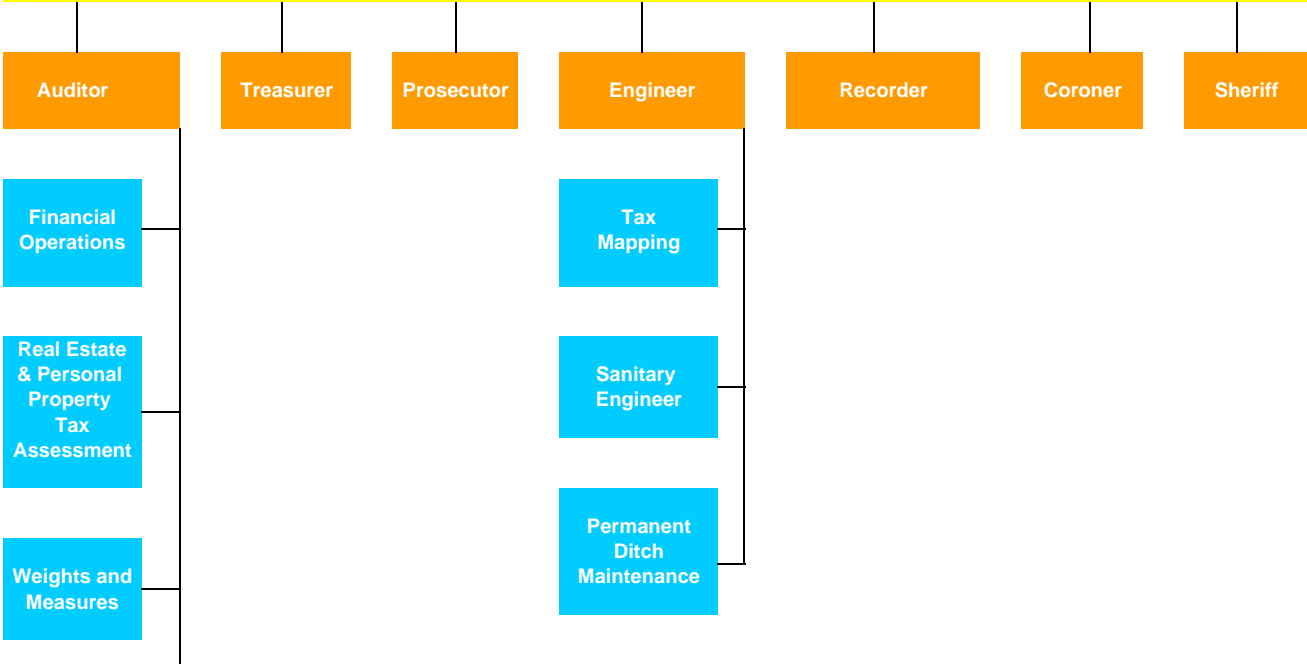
Auditor

Treasurer

Prosecutor

Engineer

Recorder

Coroner

Sheriff

Financial Operations

Real Estate & Personal Property Tax Assessment

Weights and Measures

Tax Mapping

Sanitary Engineer

Permanent Ditch Maintenance